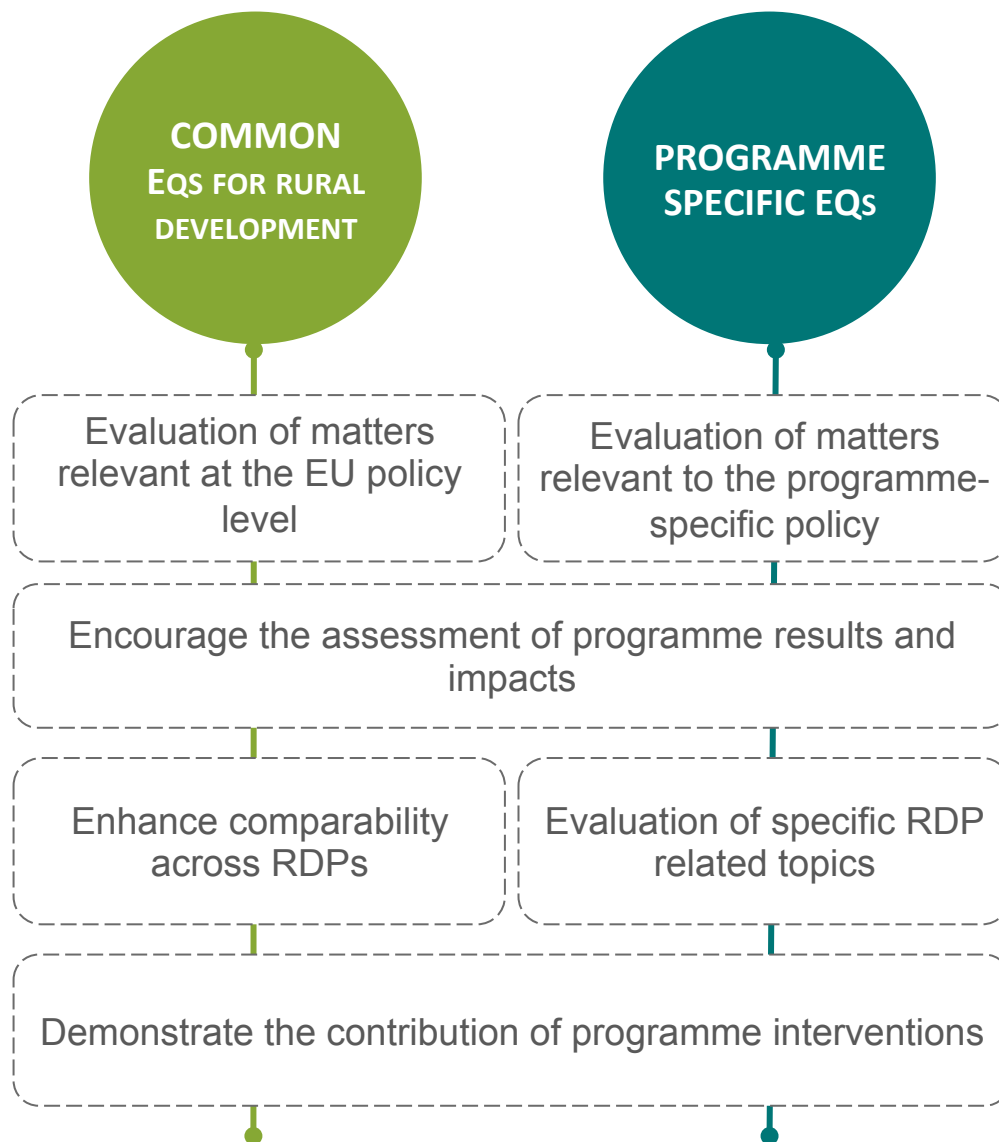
COMMON EQS FOR RURAL DEVELOPMENT

PROGRAMME SPECIFIC EQS

Evaluation of matters relevant at the EU policy level

Evaluation of matters relevant to the programme-specific policy

Encourage the assessment of programme results and impacts

Enhance comparability across RDPs

Evaluation of specific RDP related topics

Demonstrate the contribution of programme interventions